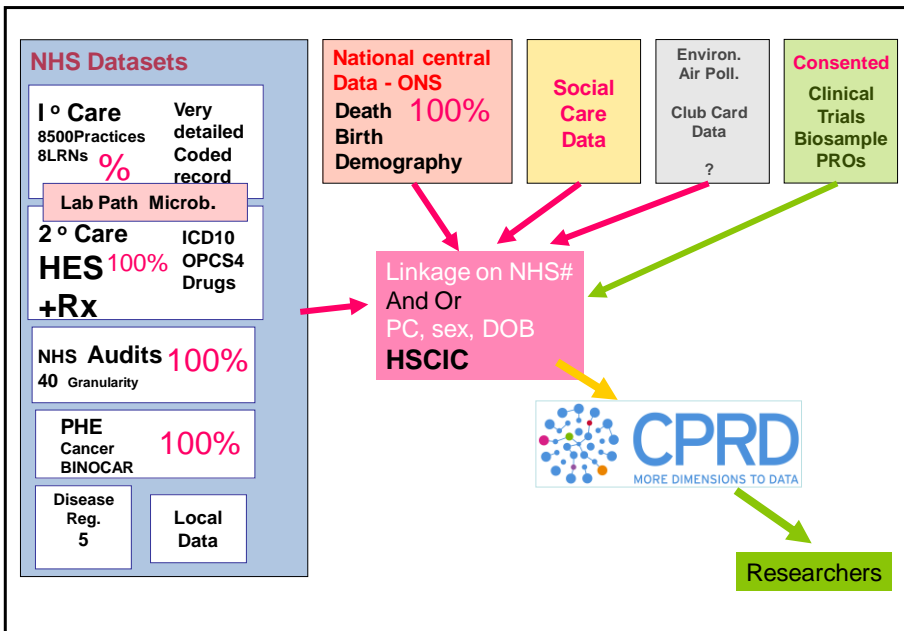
NHS Datasets

I º Care
8500Practices
8LRNs %

Very detailed Coded record

Lab Path Microb.

2 º Care
HES 100%
+Rx

ICD10
OPCS4
Drugs

NHS Audits 100%
40 Granularity

PHE
Cancer
BINOCAR
100%

Disease Reg.
5

Local Data

National central Data - ONS
Death 100%
Birth
Demography

Social Care Data

Environ. Air Poll.

Club Card Data

?

Consented
Clinical Trials
Biosample
PROs

Linkage on NHS#
And Or
PC, sex, DOB
HSCIC

CPRD
MORE DIMENSIONS TO DATA

Researchers